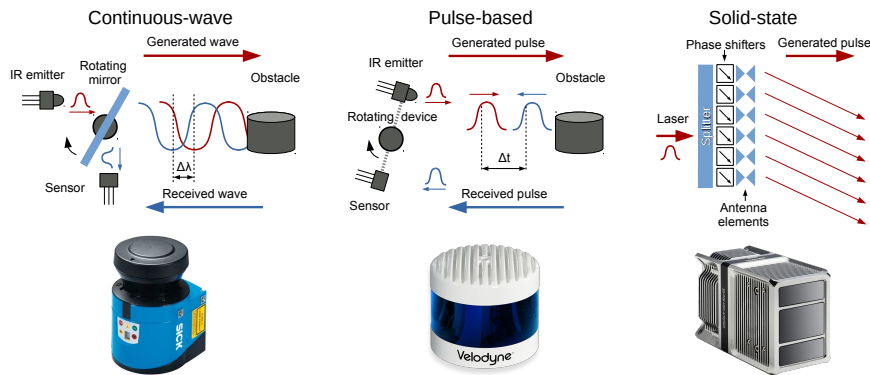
Continuous-wave

Generated wave

IR emitter

Rotating mirror

Obstacle

$\Delta\lambda$

Sensor

Received wave

SICK

Pulse-based

Generated pulse

IR emitter

Obstacle

Rotating device

$\Delta t$

Sensor

Received pulse

Velodyne

Solid-state

Phase shifters

Generated pulse

Laser

Splitter

Antenna elements